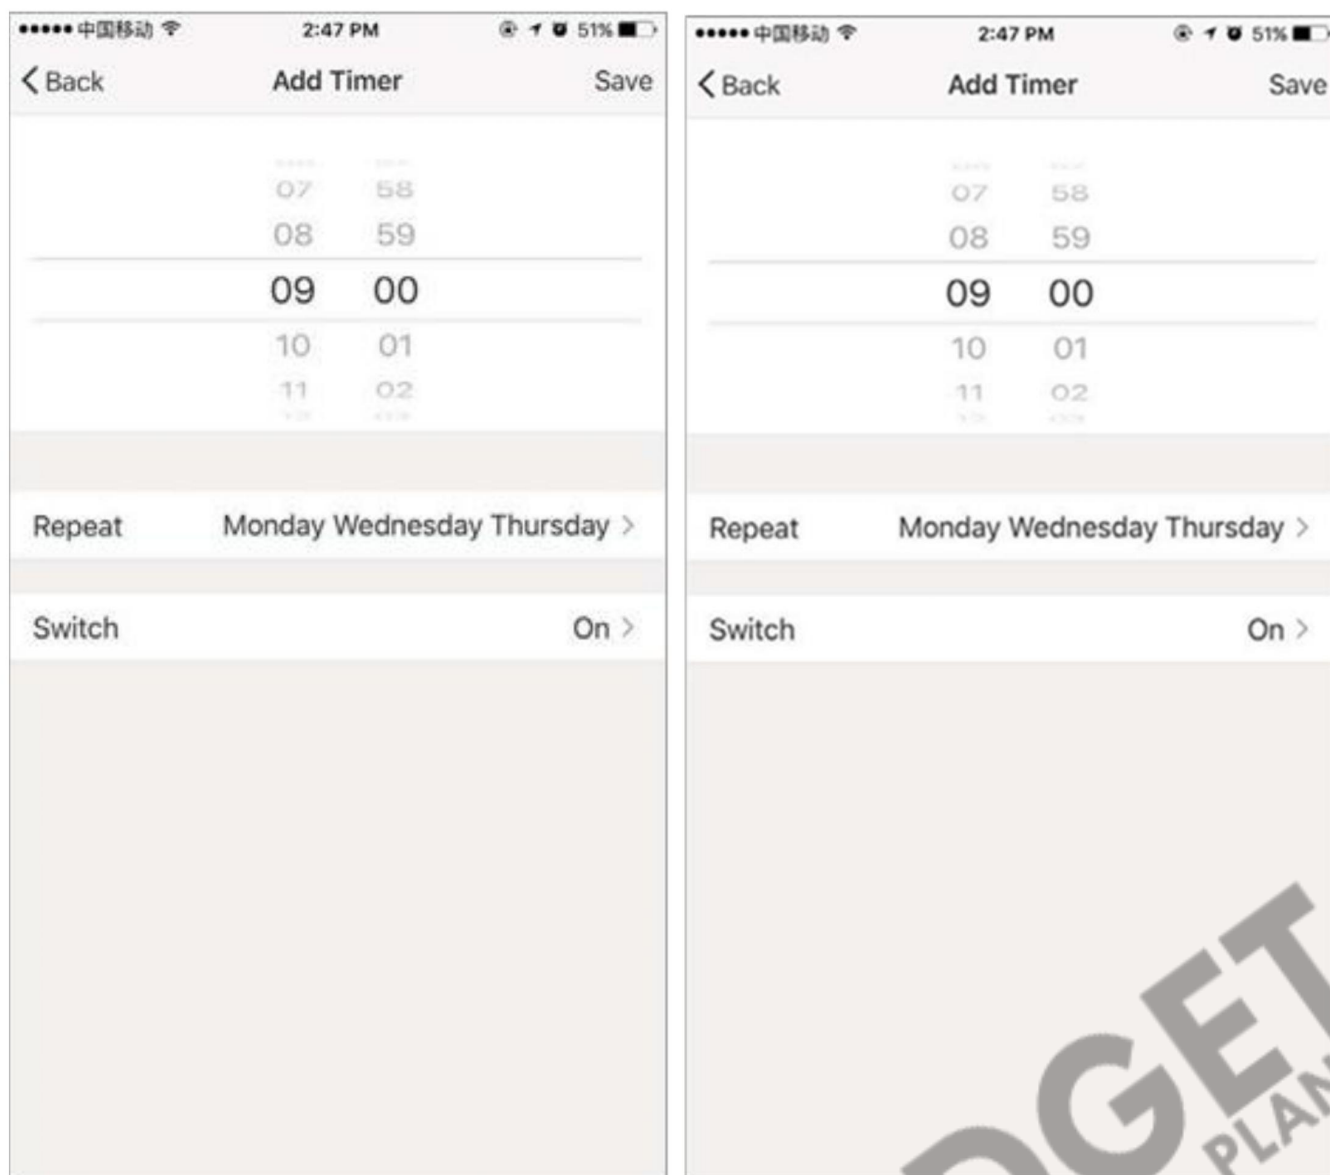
••••• 中国移动 2:47 PM 51%

< Back Add Timer Save

07 58
08 59
09 00
10 01
11 02

Repeat Monday Wednesday Thursday >

Switch On >

••••• 中国移动 2:47 PM 51%

< Back Add Timer Save

07 58
08 59
09 00
10 01
11 02

Repeat Monday Wednesday Thursday >

Switch On >

DGET
PLAN